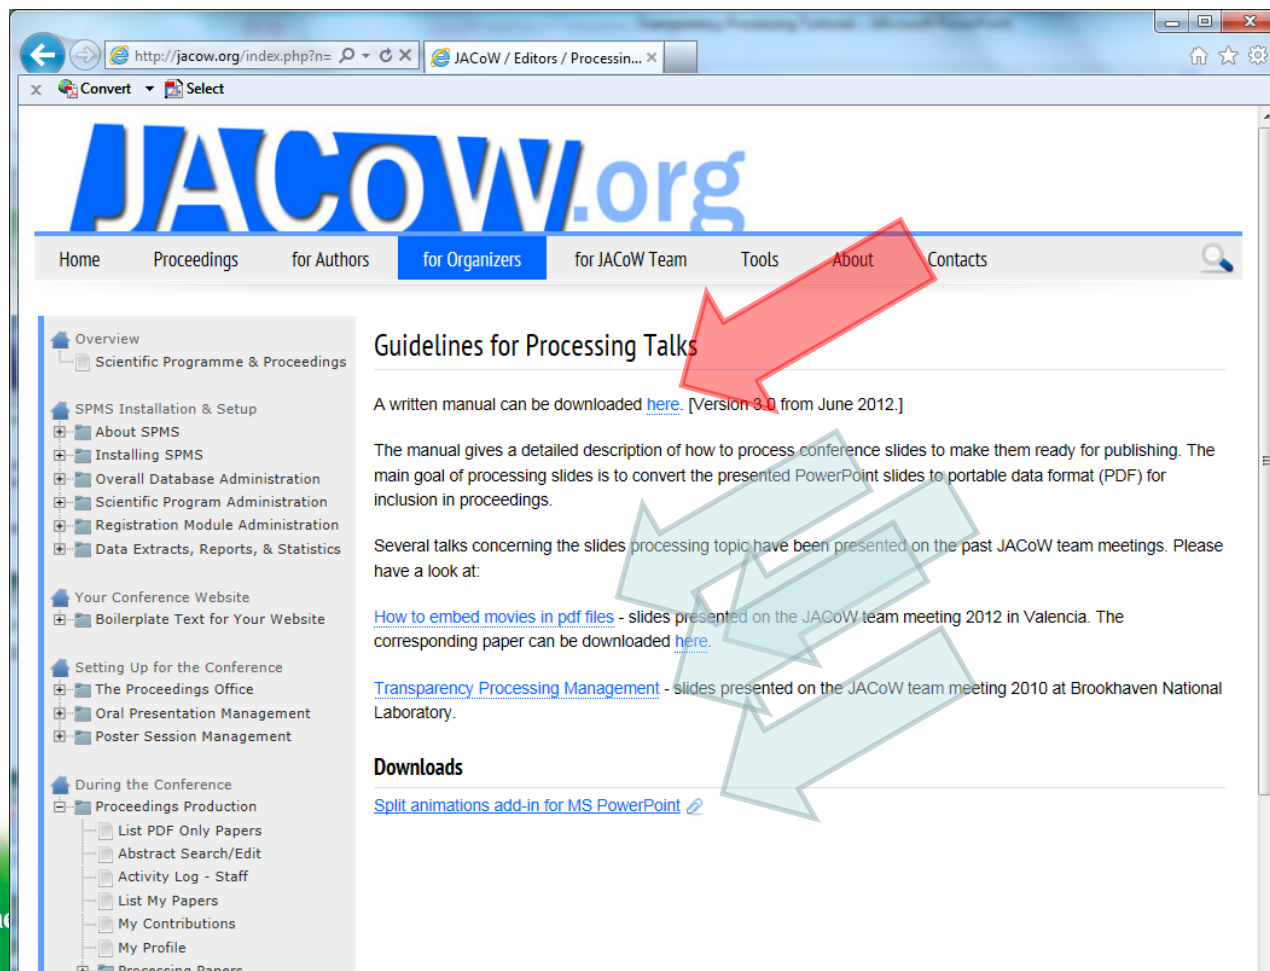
http://jacow.org/index.php?n=

JACoW / Editors / Processin...

Convert Select

JACoW.org

Home Proceedings for Authors for Organizers for JACoW Team Tools About Contacts

Overview
Scientific Programme & Proceedings

SPMS Installation & Setup
About SPMS
Installing SPMS
Overall Database Administration
Scientific Program Administration
Registration Module Administration
Data Extracts, Reports, & Statistics

Your Conference Website
Boilerplate Text for Your Website

Setting Up for the Conference
The Proceedings Office
Oral Presentation Management
Poster Session Management

During the Conference
Proceedings Production
List PDF Only Papers
Abstract Search/Edit
Activity Log - Staff
List My Papers
My Contributions
My Profile
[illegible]

Guidelines for Processing Talks

A written manual can be downloaded here. [Version 3.0 from June 2012.]

The manual gives a detailed description of how to process conference slides to make them ready for publishing. The main goal of processing slides is to convert the presented PowerPoint slides to portable data format (PDF) for inclusion in proceedings.

Several talks concerning the slides processing topic have been presented on the past JACoW team meetings. Please have a look at:

How to embed movies in pdf files - slides presented on the JACoW team meeting 2012 in Valencia. The corresponding paper can be downloaded here.

Transparency Processing Management - slides presented on the JACoW team meeting 2010 at Brookhaven National Laboratory.

Downloads

Split animations add-in for MS PowerPoint